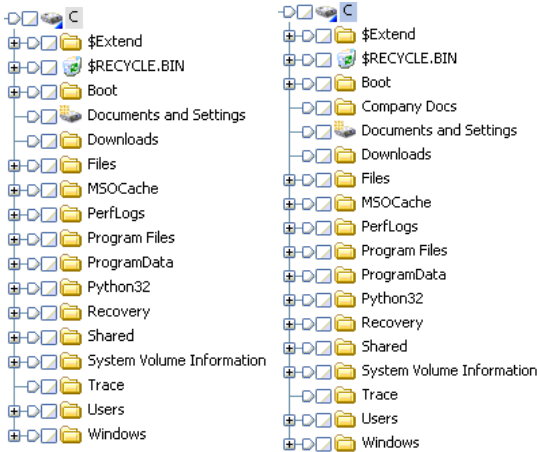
C
$Extend
$RECYCLE.BIN
Boot
Documents and Settings
Downloads
Files
MSOCache
PerfLogs
Program Files
ProgramData
Python32
Recovery
Shared
System Volume Information
Trace
Users
Windows

C
$Extend
$RECYCLE.BIN
Boot
Company Docs
Documents and Settings
Downloads
Files
MSOCache
PerfLogs
Program Files
ProgramData
Python32
Recovery
Shared
System Volume Information
Trace
Users
Windows